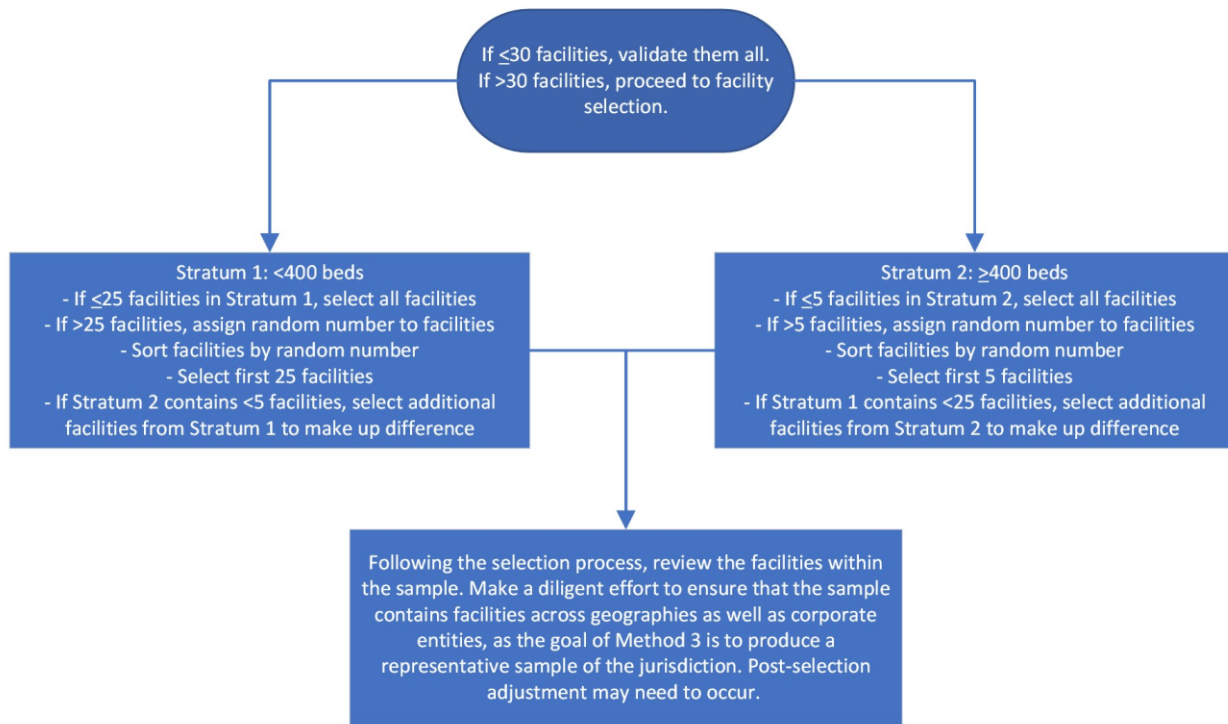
If $\leq$30 facilities, validate them all. If >30 facilities, proceed to facility selection.

Stratum 1: <400 beds
- If $\leq$25 facilities in Stratum 1, select all facilities
- If >25 facilities, assign random number to facilities
- Sort facilities by random number
- Select first 25 facilities
- If Stratum 2 contains <5 facilities, select additional facilities from Stratum 1 to make up difference

Stratum 2: $\geq$400 beds
- If $\leq$5 facilities in Stratum 2, select all facilities
- If >5 facilities, assign random number to facilities
- Sort facilities by random number
- Select first 5 facilities
- If Stratum 1 contains <25 facilities, select additional facilities from Stratum 2 to make up difference

Following the selection process, review the facilities within the sample. Make a diligent effort to ensure that the sample contains facilities across geographies as well as corporate entities, as the goal of Method 3 is to produce a representative sample of the jurisdiction. Post-selection adjustment may need to occur.